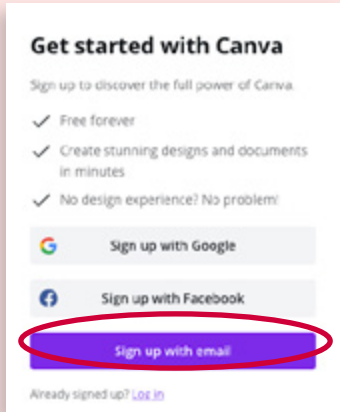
Get started with Canva

Sign up to discover the full power of Canva.

Free forever

Create stunning designs and documents in minutes

No design experience? No problem!

Sign up with Google

Sign up with Facebook

Sign up with email

Already signed up? Log in